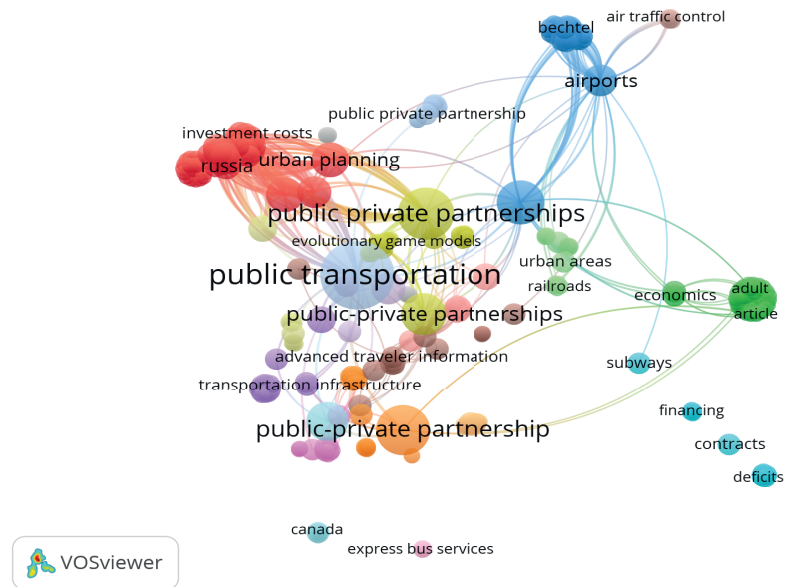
bechtel
air traffic control
airports
public private partnership
investment costs
russia
urban planning
public private partnerships
evolutionary game models
urban areas
public transportation
railroads
economics
adult
article
public-private partnerships
advanced traveler information
subways
transportation infrastructure
financing
public-private partnership
contracts
deficits
canada
express bus services
VOSviewer